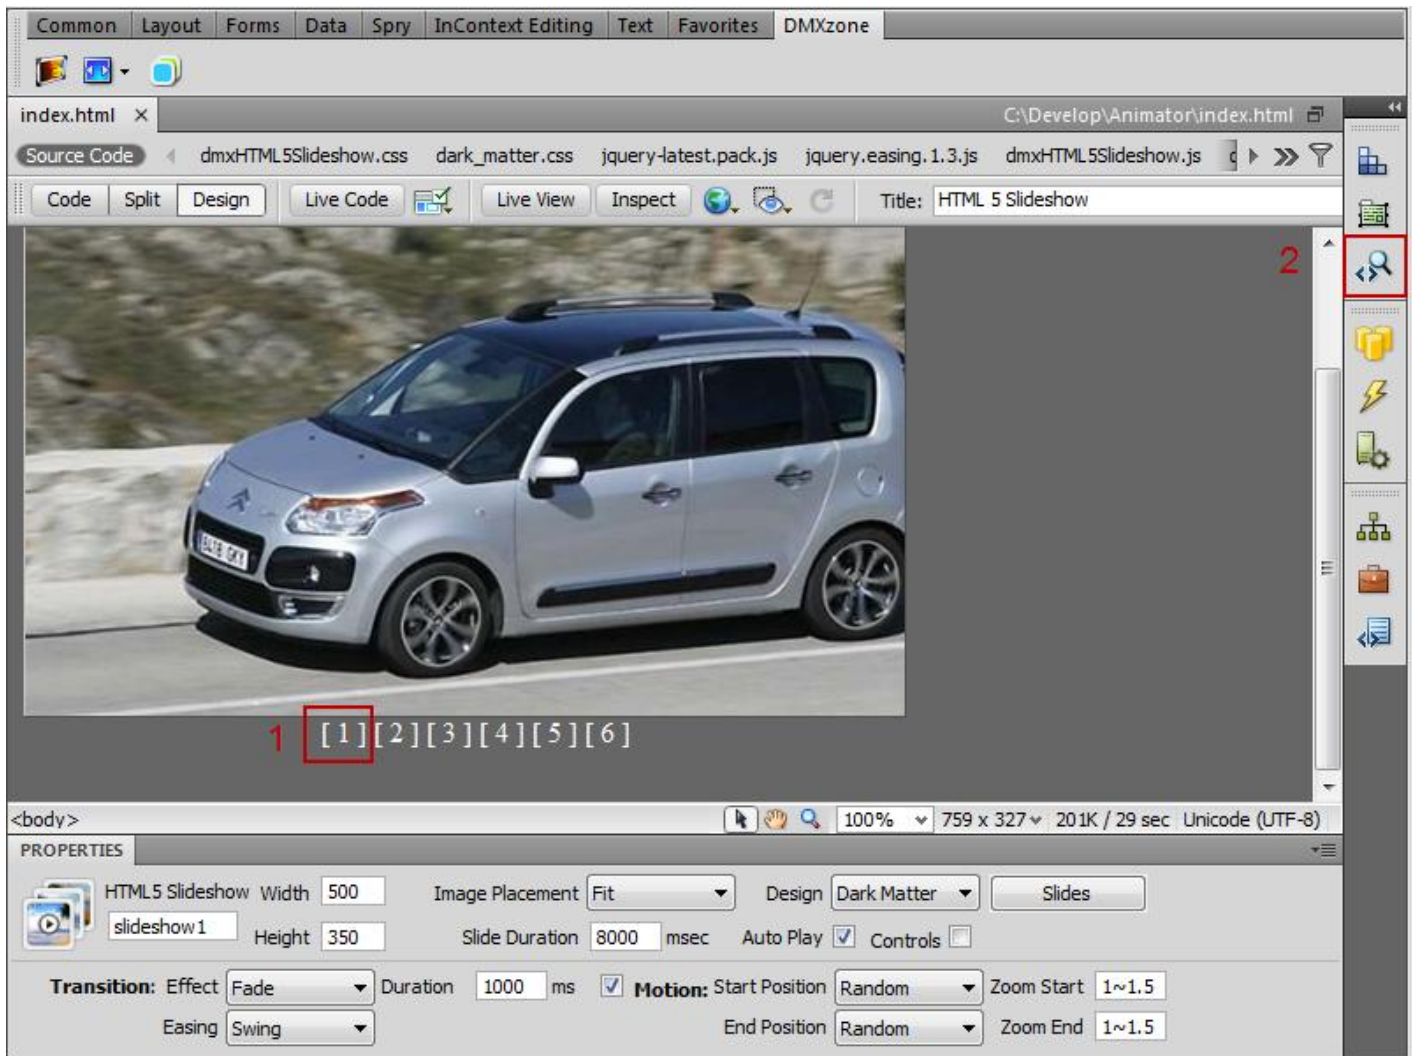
Common | Layout | Forms | Data | Spry | InContext Editing | Text | Favorites | DMXzone

index.html ×

C:\Develop\Animator\index.html

Source Code | dmxHTML5Slideshow.css | dark_matter.css | jquery-latest.pack.js | jquery.easing.1.3.js | dmxHTML5Slideshow.js

Code | Split | Design | Live Code | Live View | Inspect | Title: HTML 5 Slideshow

2

EL18 GKY

1 [1][2][3][4][5][6]

<body>

100% 759 x 327 201K / 29 sec Unicode (UTF-8)

PROPERTIES

HTML5 Slideshow Width 500 Image Placement Fit Design Dark Matter Slides

slideshow1 Height 350 Slide Duration 8000 msec Auto Play Controls

Transition: Effect Fade Duration 1000 ms Motion: Start Position Random Zoom Start 1~1.5

Easing Swing End Position Random Zoom End 1~1.5